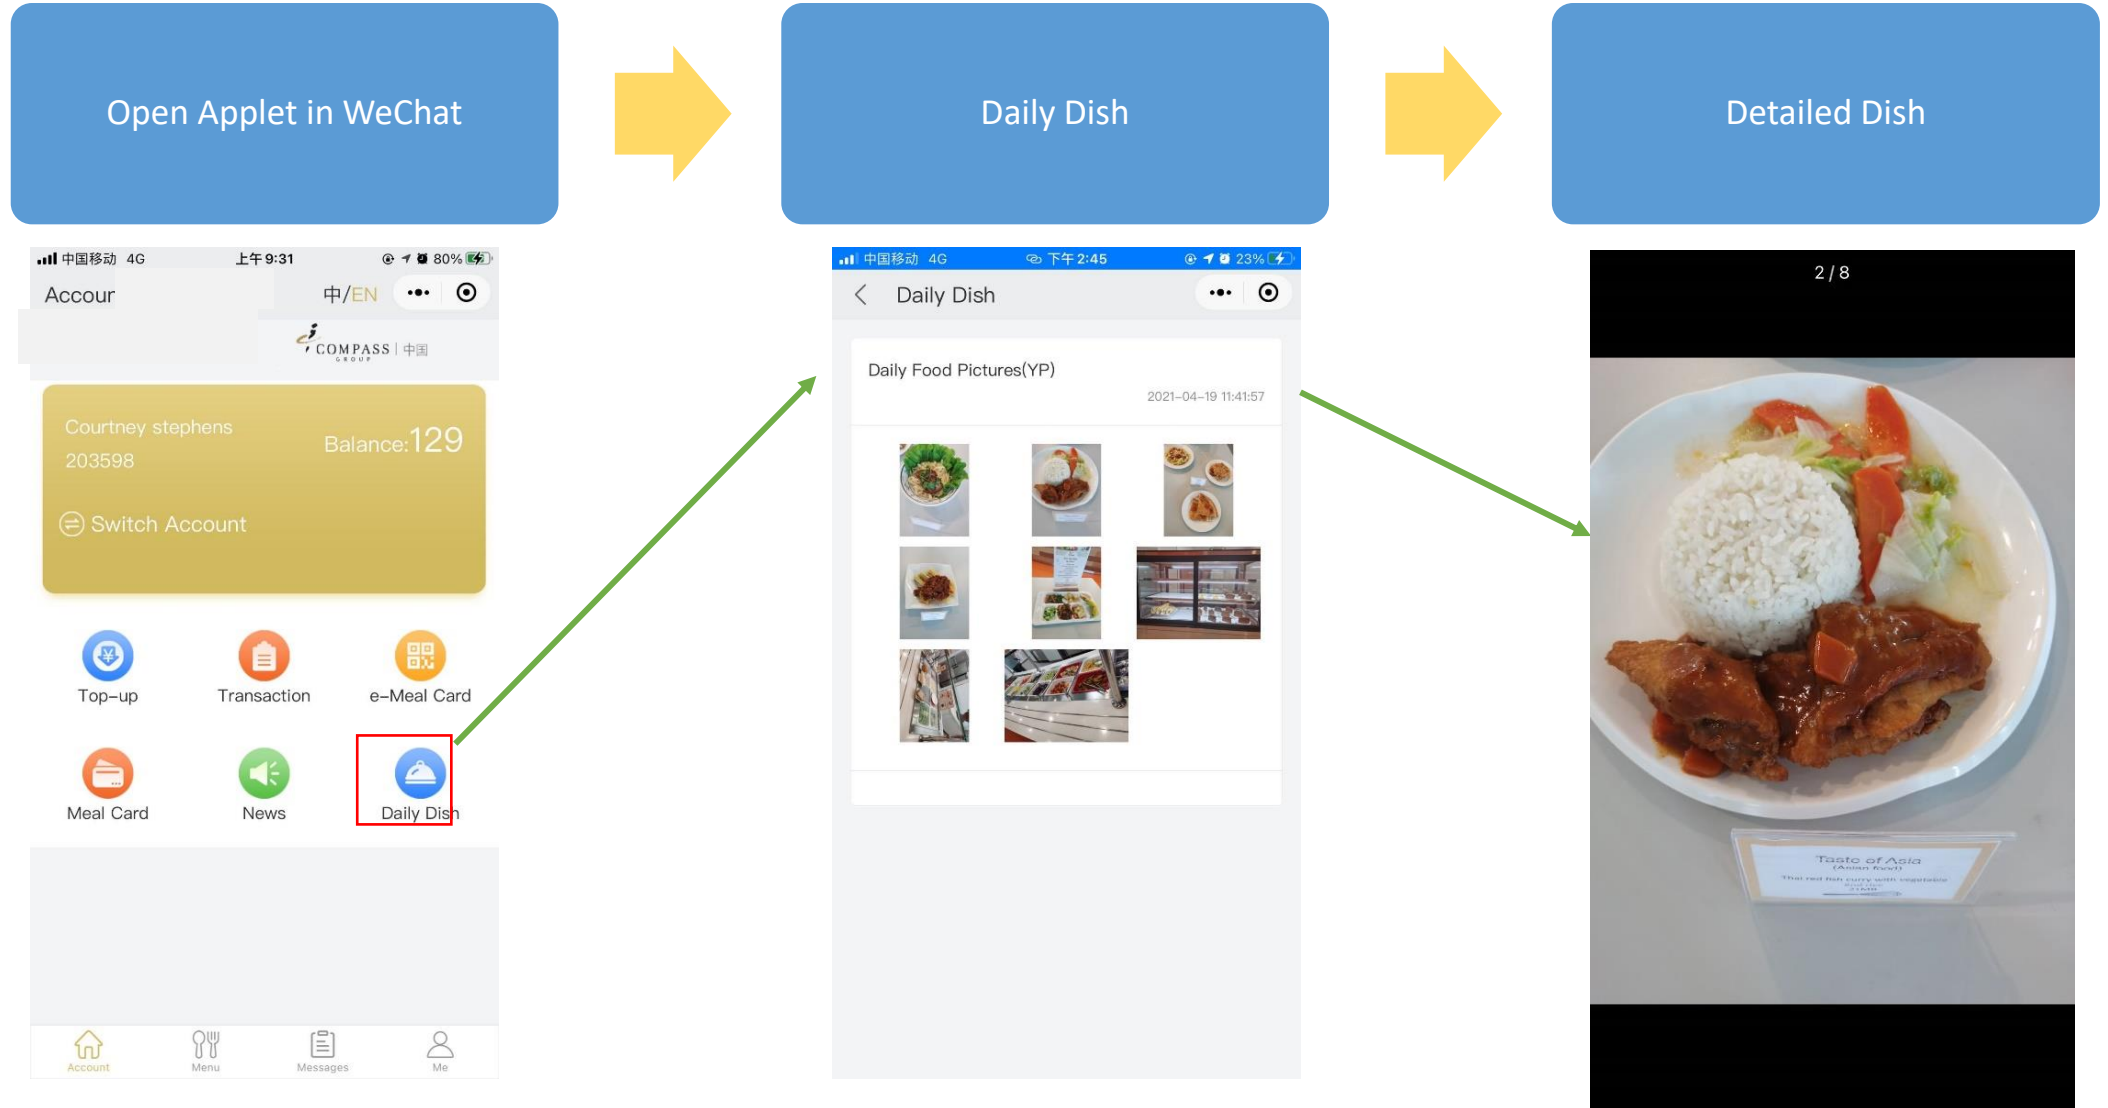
Open Applet in WeChat

Daily Dish

Detailed Dish

中国移动 4G 上午9:31 80%

Accour 中/EN •••

COMPASS GROUP | 中国

Courtney stephens
203598

Balance:129

Switch Account

Top-up
Transaction
e-Meal Card
Meal Card
News
Daily Dish

Account
Menu
Messages
Me

中国移动 4G 下午2:45 23%

Daily Dish •••

Daily Food Pictures(YP)

2021-04-19 11:41:57

2 / 8

Taste of Asia
(Asian food)
Thai red fish curry with vegetable